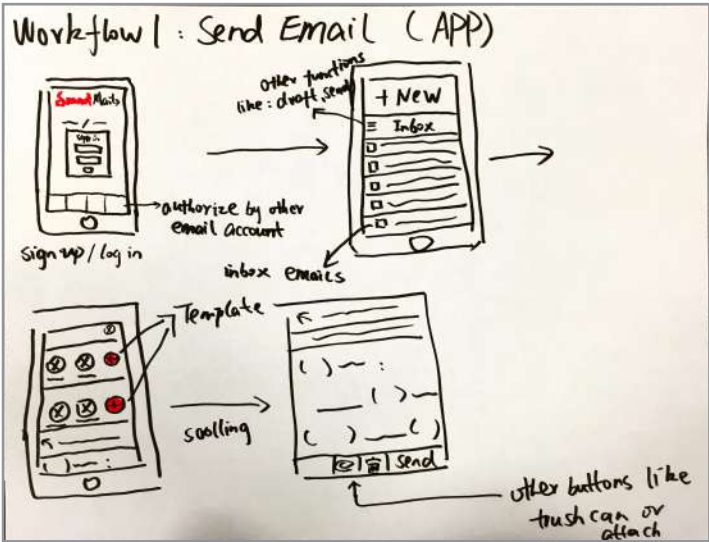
Workflow 1 : Send Email (APP)

SendMails

Sign up

authorize by other email account

Sign up / log in

other functions like : draft, send

+ New

Inbox

inbox emails

Template

scolling

( ) ~ :

( )

( ) ( )

Send

other buttons like trash can or attach